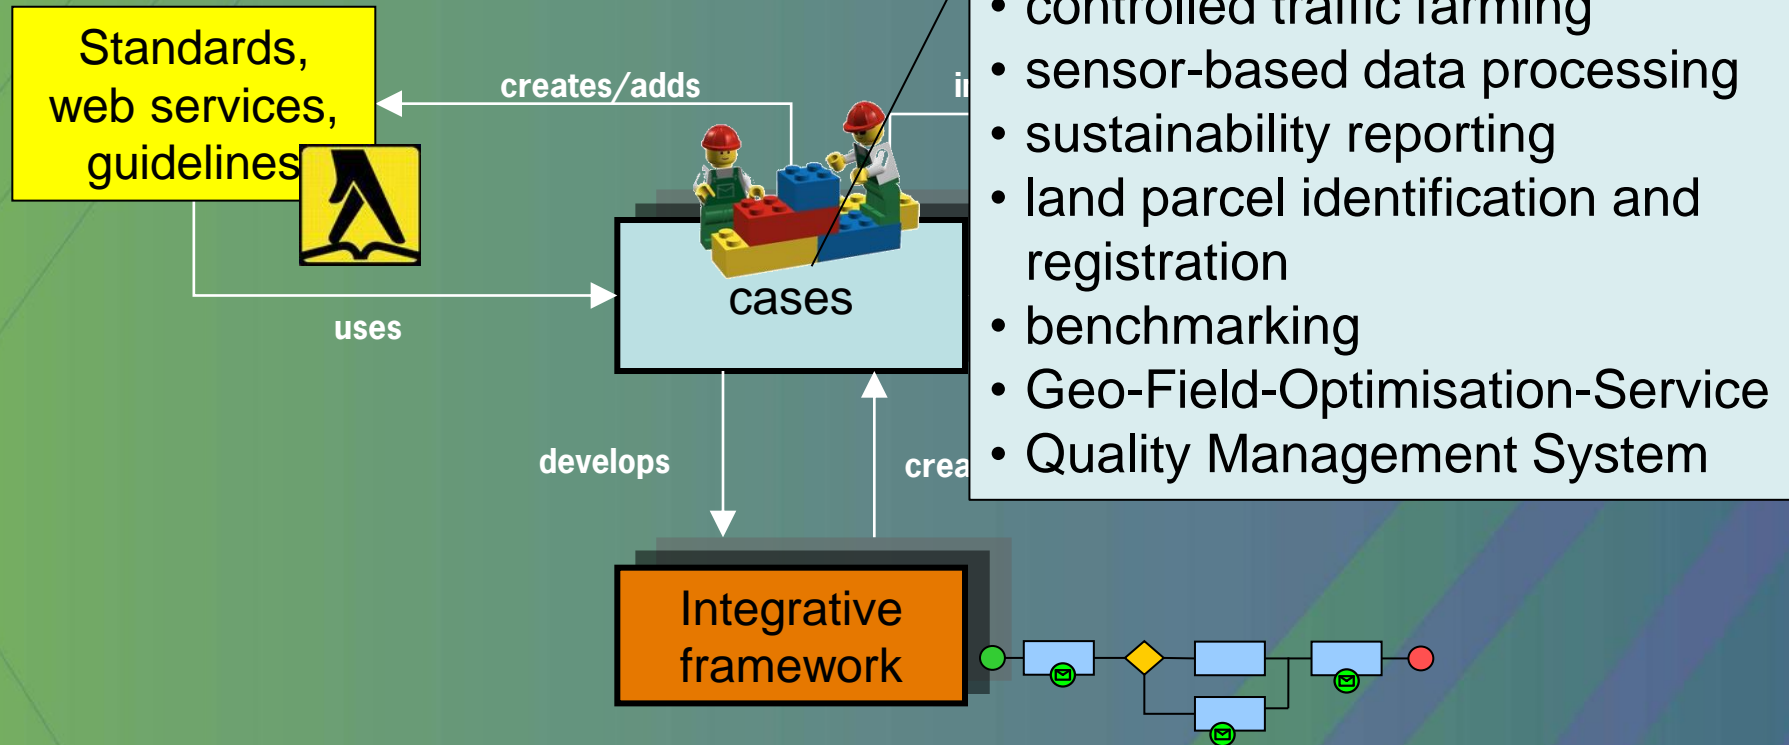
Standards, web services, guidelines

creates/adds

uses

cases

develops

crea

Integrative framework

i

• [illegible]
• sensor-based data processing
• sustainability reporting
• land parcel identification and registration
• benchmarking
• Geo-Field-Optimisation-Service
• Quality Management System